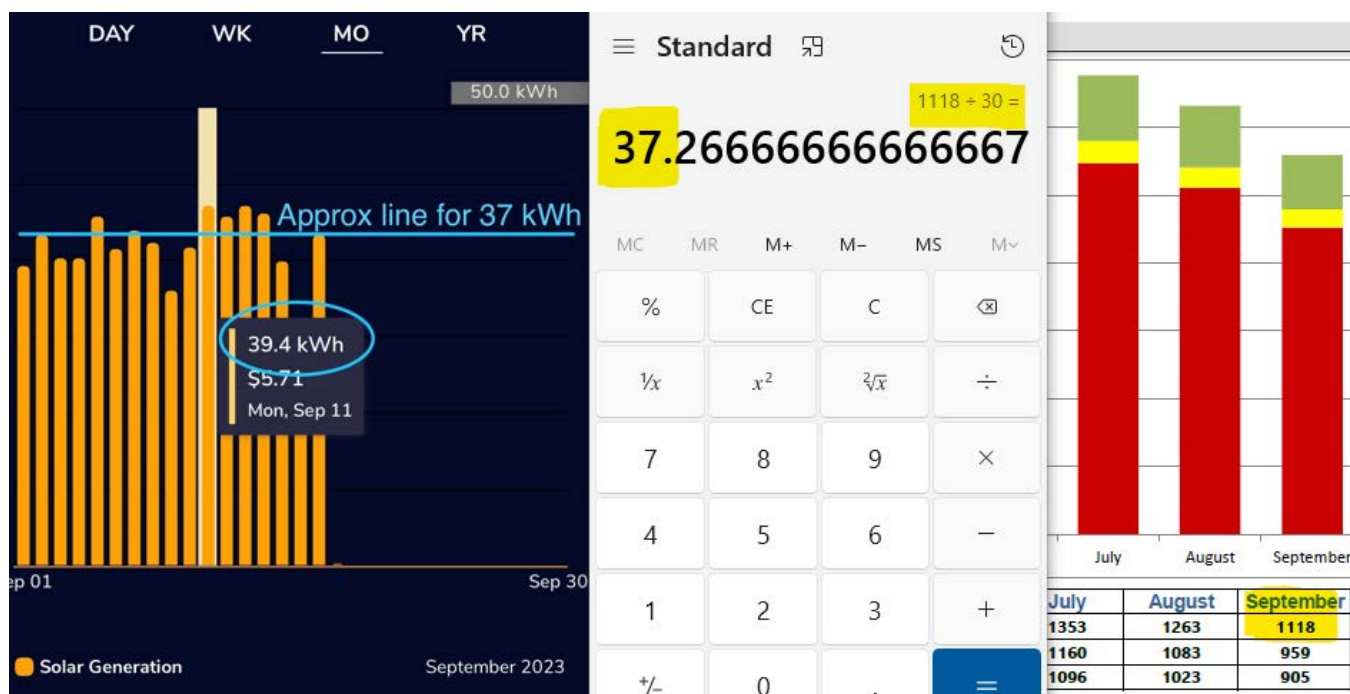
DAY WK MO YR

50.0 kWh

Approx line for 37 kWh

39.4 kWh
$5.71
Mon, Sep 11

ep 01 Sep 30

Solar Generation September 2023

Standard

1118 ÷ 30 =

37.266666666666667

MC MR M+ M− MS M∨

% CE C ⌫

$\frac{1}{x}$ $x^2$ $\sqrt[2]{x}$ ÷

7 8 9 ×

4 5 6 −

1 2 3 +

+/− 0 . =

July August September

| July | August | September |
|---|---|---|
| 1353 | 1263 | 1118 |
| 1160 | 1083 | 959 |
| 1096 | 1023 | 905 |